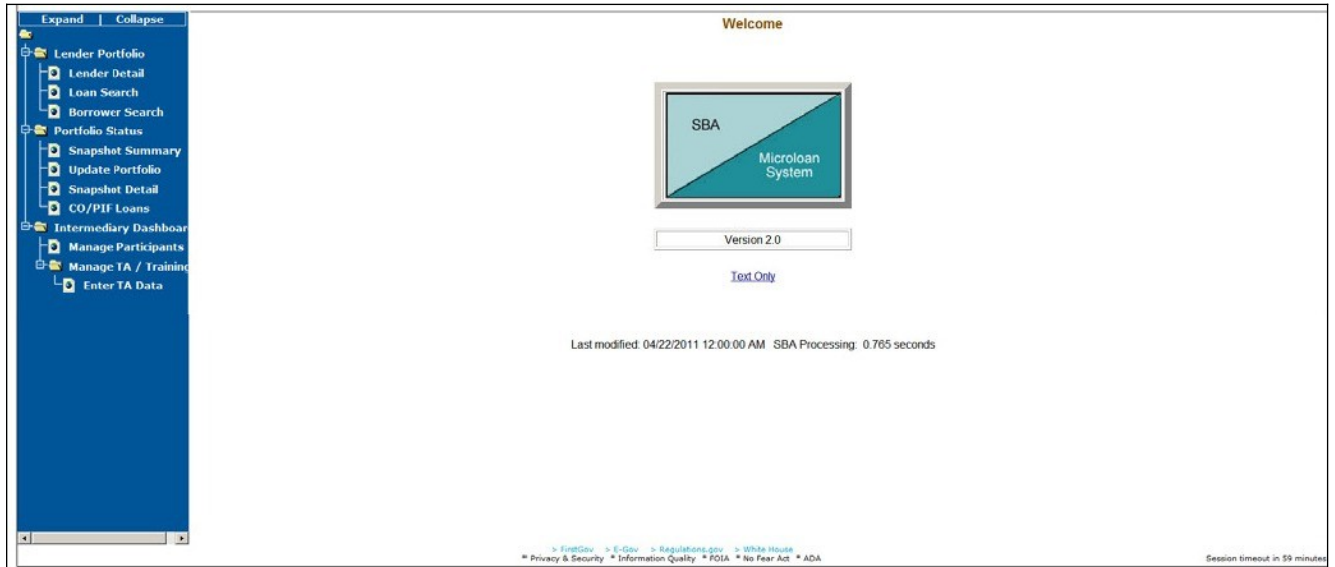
Expand | Collapse

Lender Portfolio
Lender Detail
Loan Search
Borrower Search
Portfolio Status
Snapshot Summary
Update Portfolio
Snapshot Detail
CO/PIF Loans
Intermediary Dashboar
Manage Participants
Manage TA / Trainin
Enter TA Data

Welcome

SBA
Microloan System

Version 2.0

Text Only

Last modified: 04/22/2011 12:00:00 AM SBA Processing: 0.765 seconds

> FirstGov > E-Gov > Regulations.gov > White House
* Privacy & Security * Information Quality * FOIA * No Fear Act * ADA

Session timeout in 59 minutes